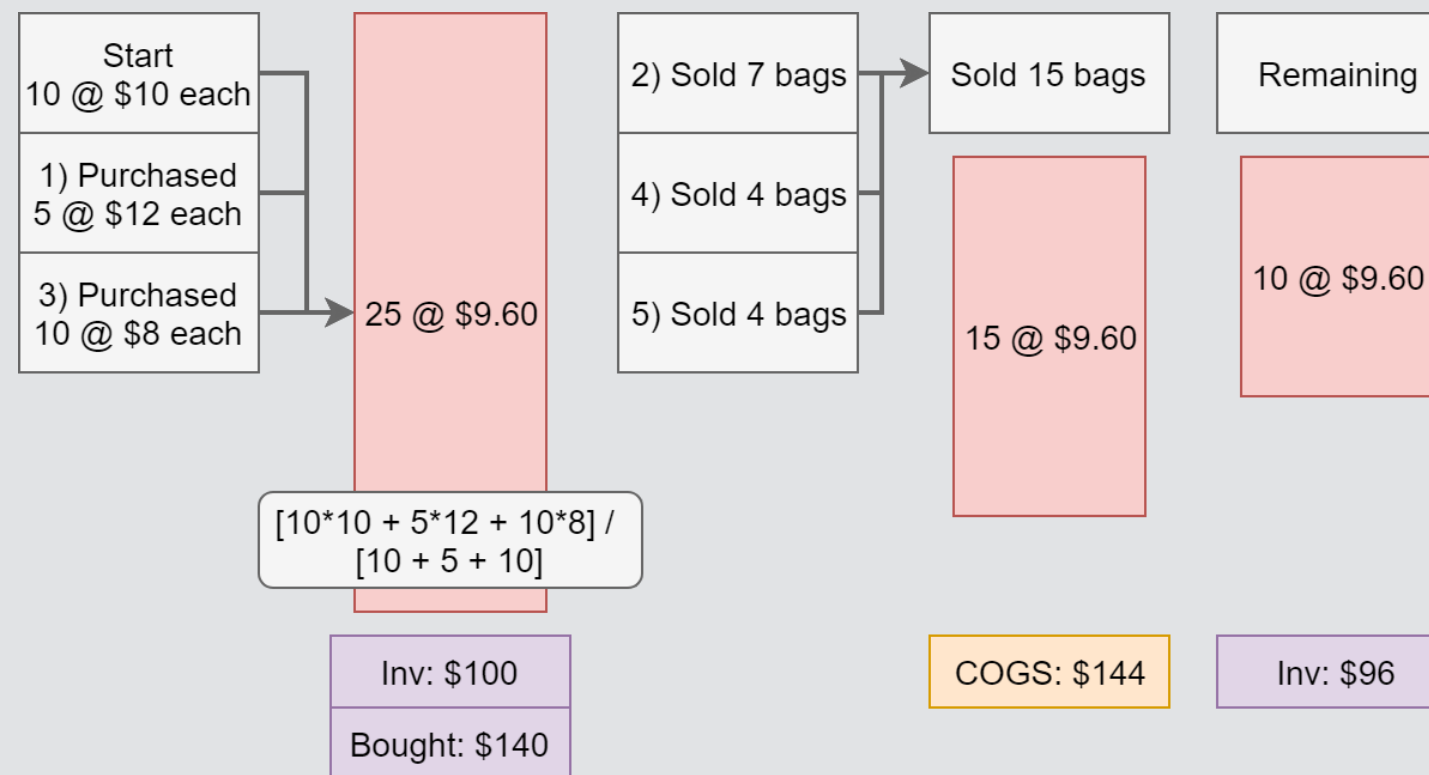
Start
10 @ \$10 each

1) Purchased
5 @ \$12 each

3) Purchased
10 @ \$8 each

25 @ \$9.60

[10*10 + 5*12 + 10*8] /
[10 + 5 + 10]

Inv: \$100

Bought: \$140

2) Sold 7 bags

4) Sold 4 bags

5) Sold 4 bags

Sold 15 bags

15 @ \$9.60

COGS: \$144

Remaining

10 @ \$9.60

Inv: \$96